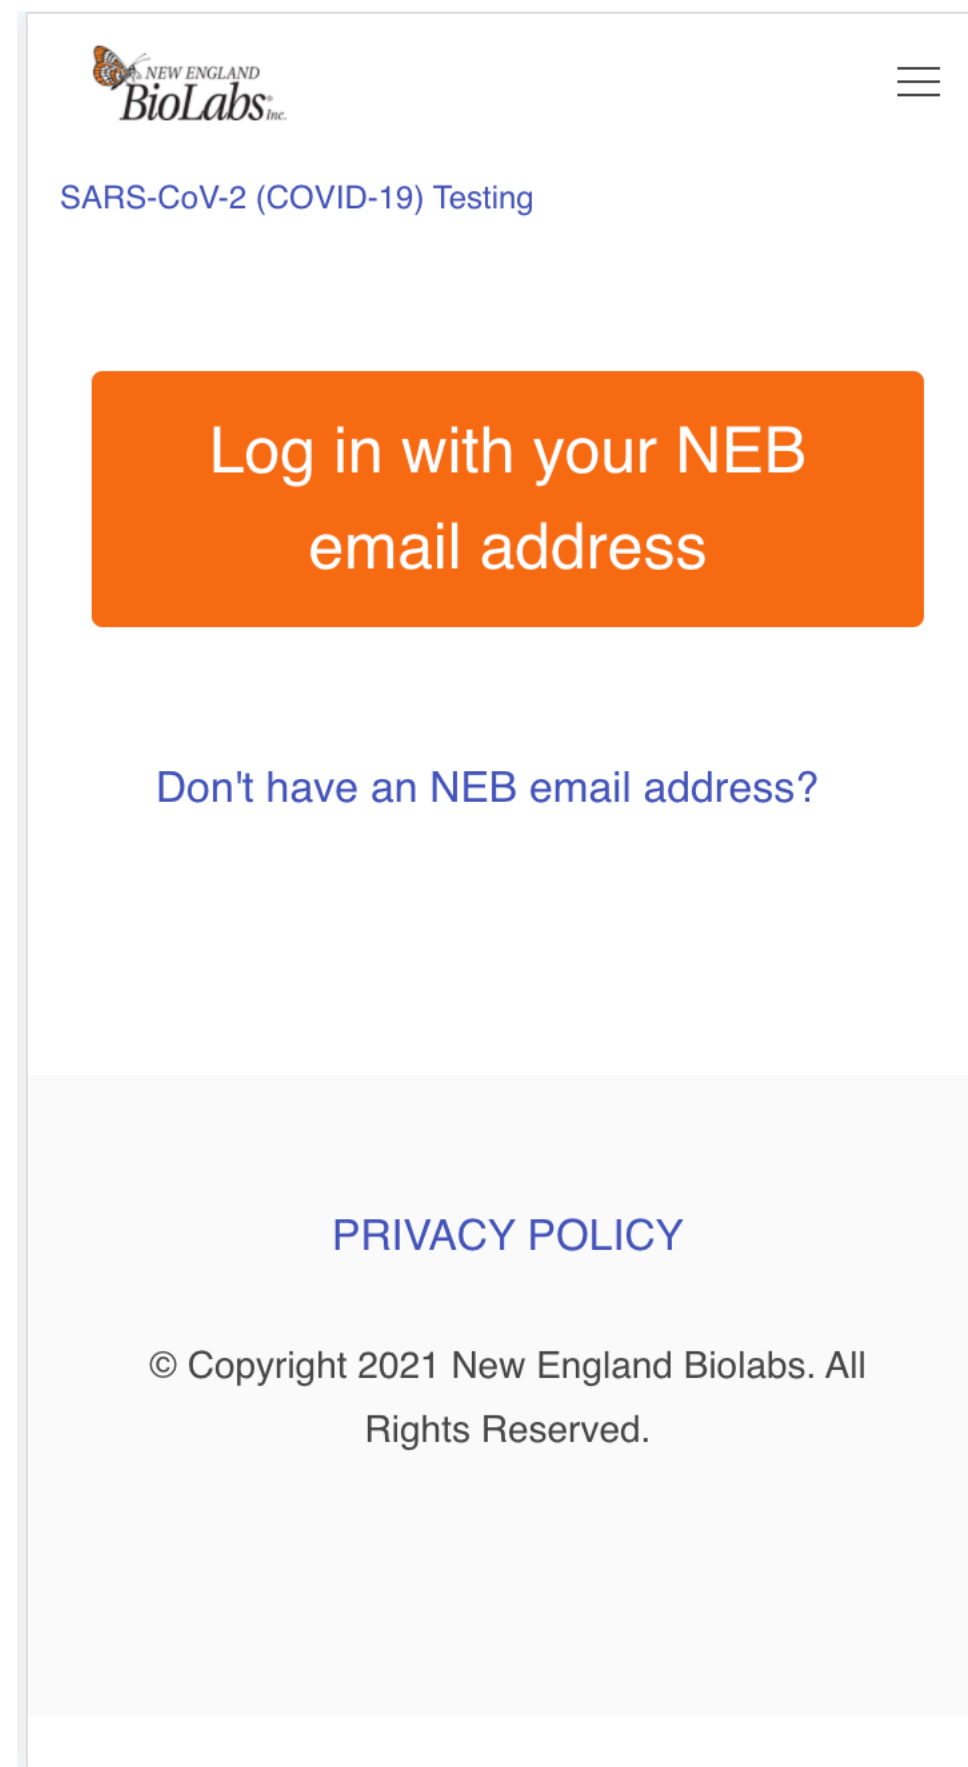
NEW ENGLAND BioLabs® Inc.

SARS-CoV-2 (COVID-19) Testing

Log in with your NEB email address

Don't have an NEB email address?

PRIVACY POLICY

© Copyright 2021 New England Biolabs. All Rights Reserved.